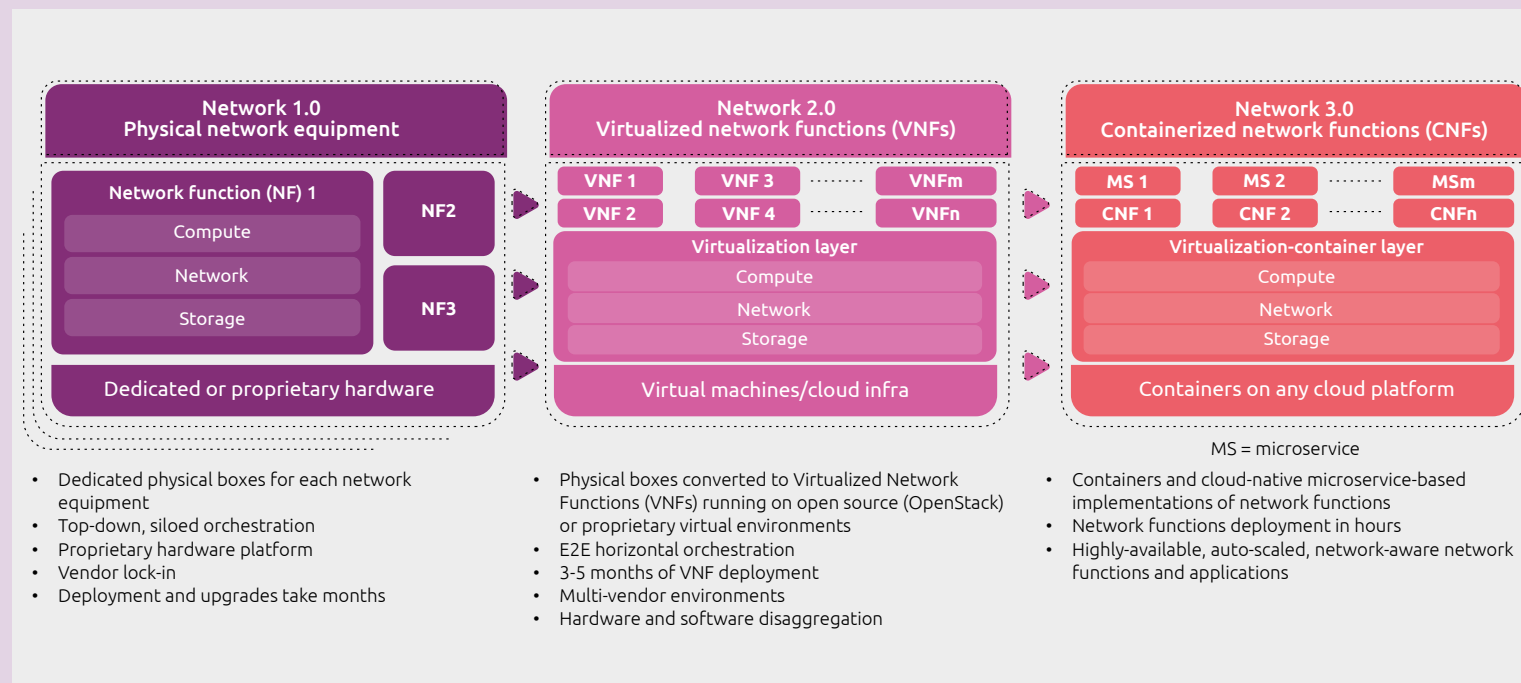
Network 1.0
Physical network equipment

Network function (NF) 1
Compute
Network
Storage

NF2

NF3

Dedicated or proprietary hardware

Network 2.0
Virtualized network functions (VNFs)

VNF 1
VNF 3
VNFm
VNF 2
VNF 4
VNFn

Virtualization layer
Compute
Network
Storage

Virtual machines/cloud infra

Network 3.0
Containerized network functions (CNFs)

MS 1
MS 2
MSm
CNF 1
CNF 2
CNFn

Virtualization-container layer
Compute
Network
Storage

Containers on any cloud platform

MS = microservice

- Dedicated physical boxes for each network equipment
- Top-down, siloed orchestration
- Proprietary hardware platform
- Vendor lock-in
- Deployment and upgrades take months

- Physical boxes converted to Virtualized Network Functions (VNFs) running on open source (OpenStack) or proprietary virtual environments
- E2E horizontal orchestration
- 3-5 months of VNF deployment
- Multi-vendor environments
- Hardware and software disaggregation

- Containers and cloud-native microservice-based implementations of network functions
- Network functions deployment in hours
- Highly-available, auto-scaled, network-aware network functions and applications